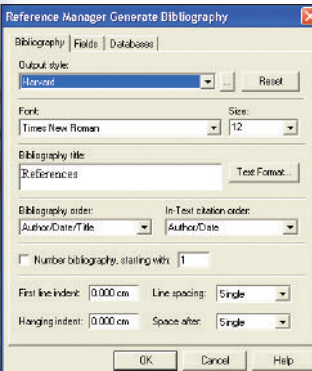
Reference Manager Generate Bibliography

Bibliography | Fields | Database

Output style:
Harvard
...
Reset

Font:
Times New Roman

Size:
12

Bibliography title:
References

Text Format...

Bibliography order:
Author/Date/Title

In-Text citation order:
Author/Date

Number bibliography, starting with: 1

First line indent: 0.000 cm
Line spacing: Single

Hanging indent: 0.000 cm
Space after: Single

OK
Cancel
Help